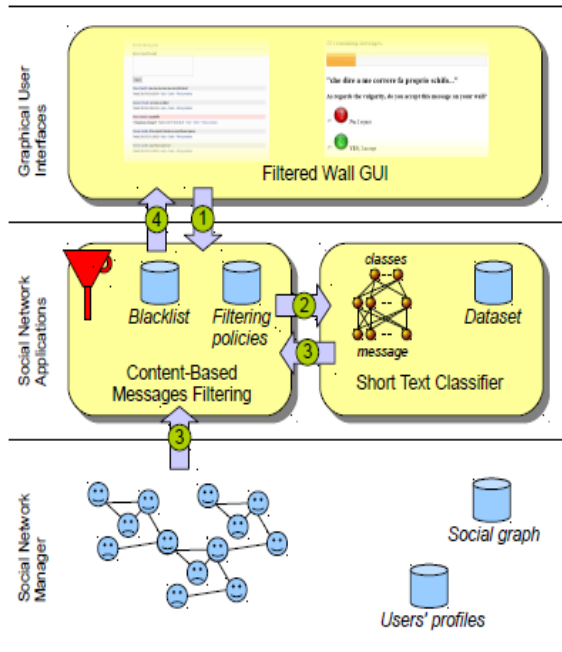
Graphical User Interfaces

"che dire a me corrove fa proprio schifo..."

As regards the vulgarity, do you accept this message on your wall?

No, I reject

YES, I accept

Filtered Wall GUI

4

1

Social Network Applications

Blacklist

Filtering policies

Content-Based Messages Filtering

2

3

classes

message

Dataset

Short Text Classifier

3

Social Network Manager

Social graph

Users' profiles